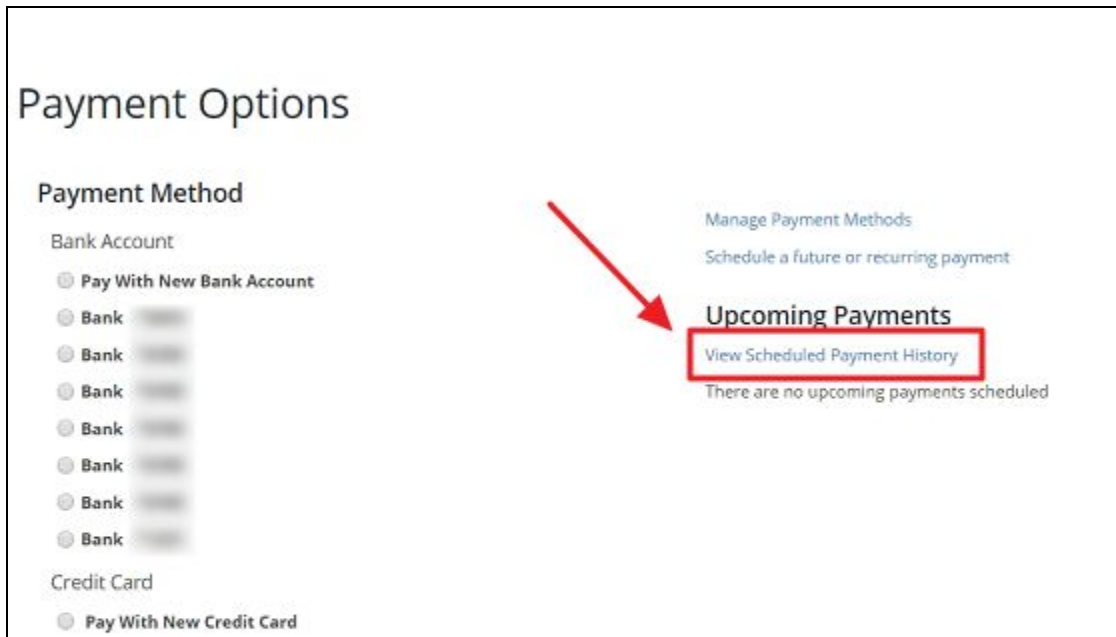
Payment Options

Payment Method

Bank Account

Pay With New Bank Account

Bank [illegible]

Bank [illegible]

Bank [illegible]

Bank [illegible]

Bank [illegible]

Bank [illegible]

Bank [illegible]

Credit Card

Pay With New Credit Card

Manage Payment Methods

Schedule a future or recurring payment

Upcoming Payments

View Scheduled Payment History

There are no upcoming payments scheduled